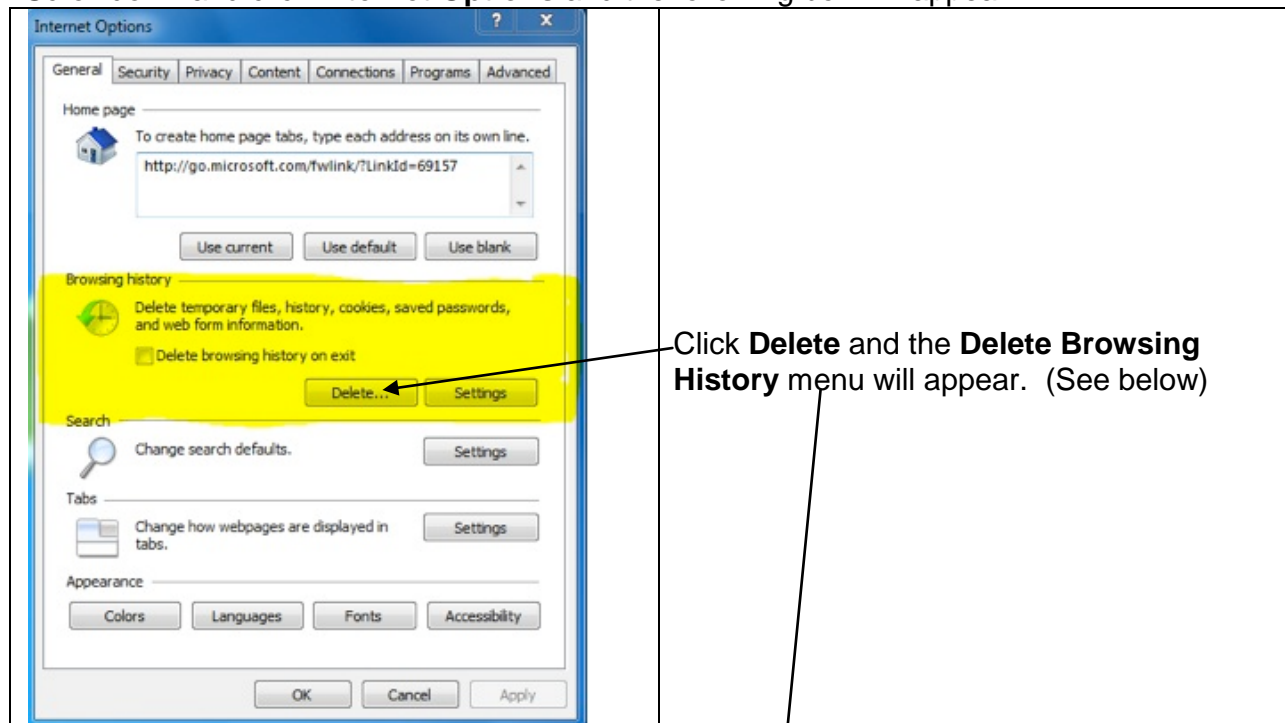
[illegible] Internet Options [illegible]

Internet Options

? X

General | Security | Privacy | Content | Connections | Programs | Advanced

Home page

To create home page tabs, type each address on its own line.

http://go.microsoft.com/fwlink/?LinkId=69157

Use current | Use default | Use blank

Browsing history

Delete temporary files, history, cookies, saved passwords, and web form information.

Delete browsing history on exit

Delete... | Settings

Search

Change search defaults.

Settings

Tabs

Change how webpages are displayed in tabs.

Settings

Appearance

Colors | Languages | Fonts | Accessibility

OK | Cancel | Apply

Click **Delete** and the **Delete Browsing History** menu will appear. (See below)